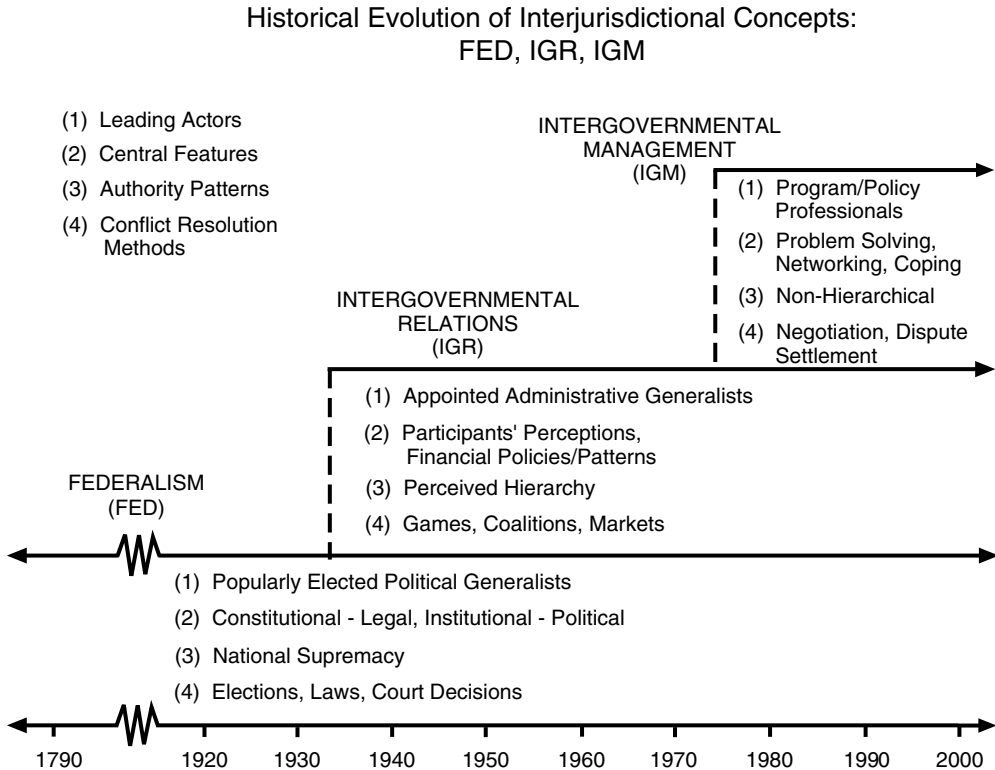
Historical Evolution of Interjurisdictional Concepts: FED, IGR, IGM

(1) Leading Actors
(2) Central Features
(3) Authority Patterns
(4) Conflict Resolution Methods

INTERGOVERNMENTAL MANAGEMENT (IGM)

(1) Program/Policy Professionals
(2) Problem Solving, Networking, Coping
(3) Non-Hierarchical
(4) Negotiation, Dispute Settlement

INTERGOVERNMENTAL RELATIONS (IGR)

(1) Appointed Administrative Generalists
(2) Participants' Perceptions, Financial Policies/Patterns
(3) Perceived Hierarchy
(4) Games, Coalitions, Markets

FEDERALISM (FED)

(1) Popularly Elected Political Generalists
(2) Constitutional - Legal, Institutional - Political
(3) National Supremacy
(4) Elections, Laws, Court Decisions

1790 1920 1930 1940 1950 1960 1970 1980 1990 2000